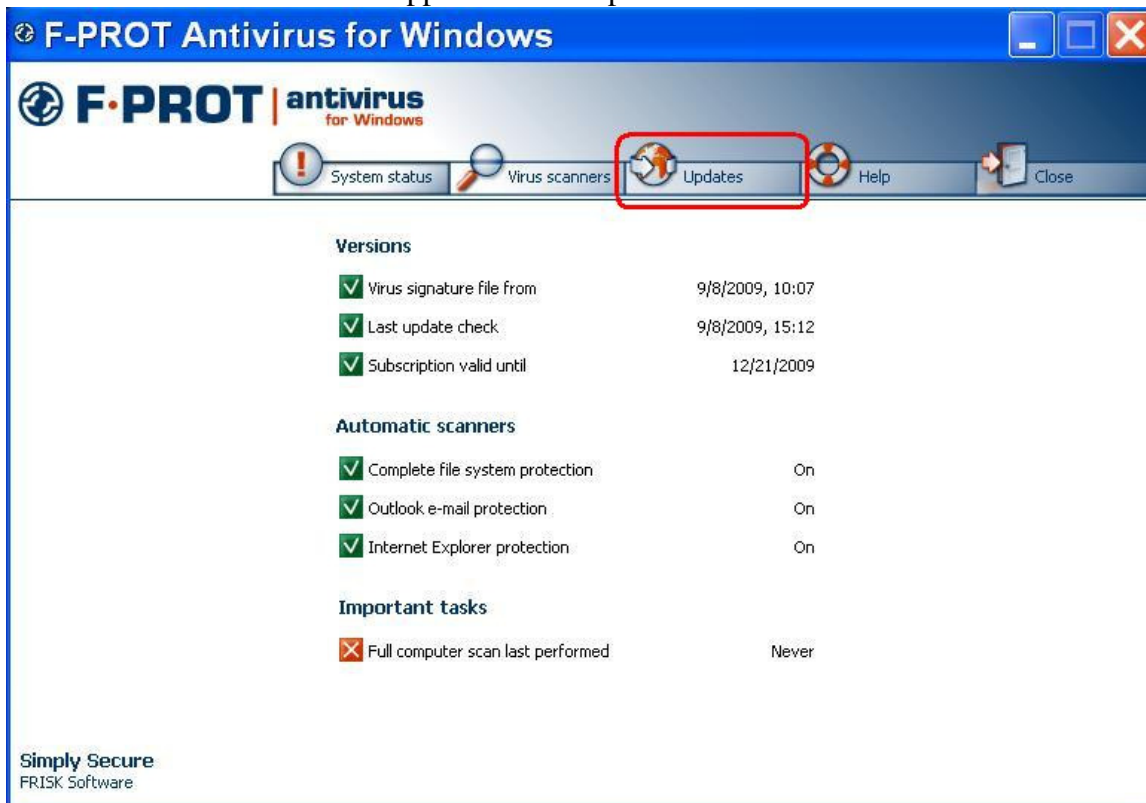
F-PROT Antivirus for Windows

F·PROT | antivirus for Windows

System status
Virus scanners
Updates
Help
Close

Versions

Virus signature file from 9/8/2009, 10:07
Last update check 9/8/2009, 15:12
Subscription valid until 12/21/2009

Automatic scanners

Complete file system protection On
Outlook e-mail protection On
Internet Explorer protection On

Important tasks

Full computer scan last performed Never

Simply Secure
FRISK Software